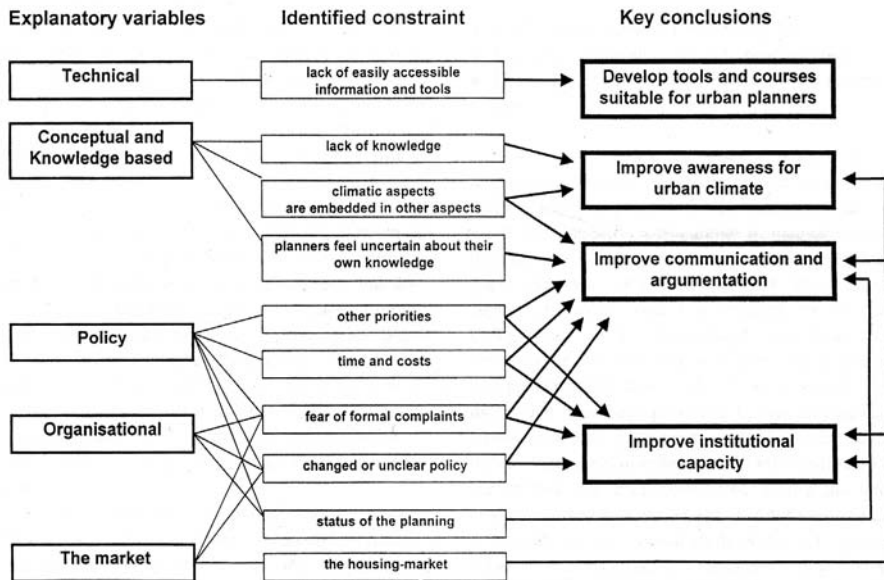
Explanatory variables

Identified constraint

Key conclusions

Technical

lack of easily accessible information and tools

Develop tools and courses suitable for urban planners

Conceptual and Knowledge based

lack of knowledge

Improve awareness for urban climate

climatic aspects are embedded in other aspects

planners feel uncertain about their own knowledge

Improve communication and argumentation

Policy

other priorities

time and costs

Organisational

fear of formal complaints

Improve institutional capacity

changed or unclear policy

status of the planning

The market

the housing-market